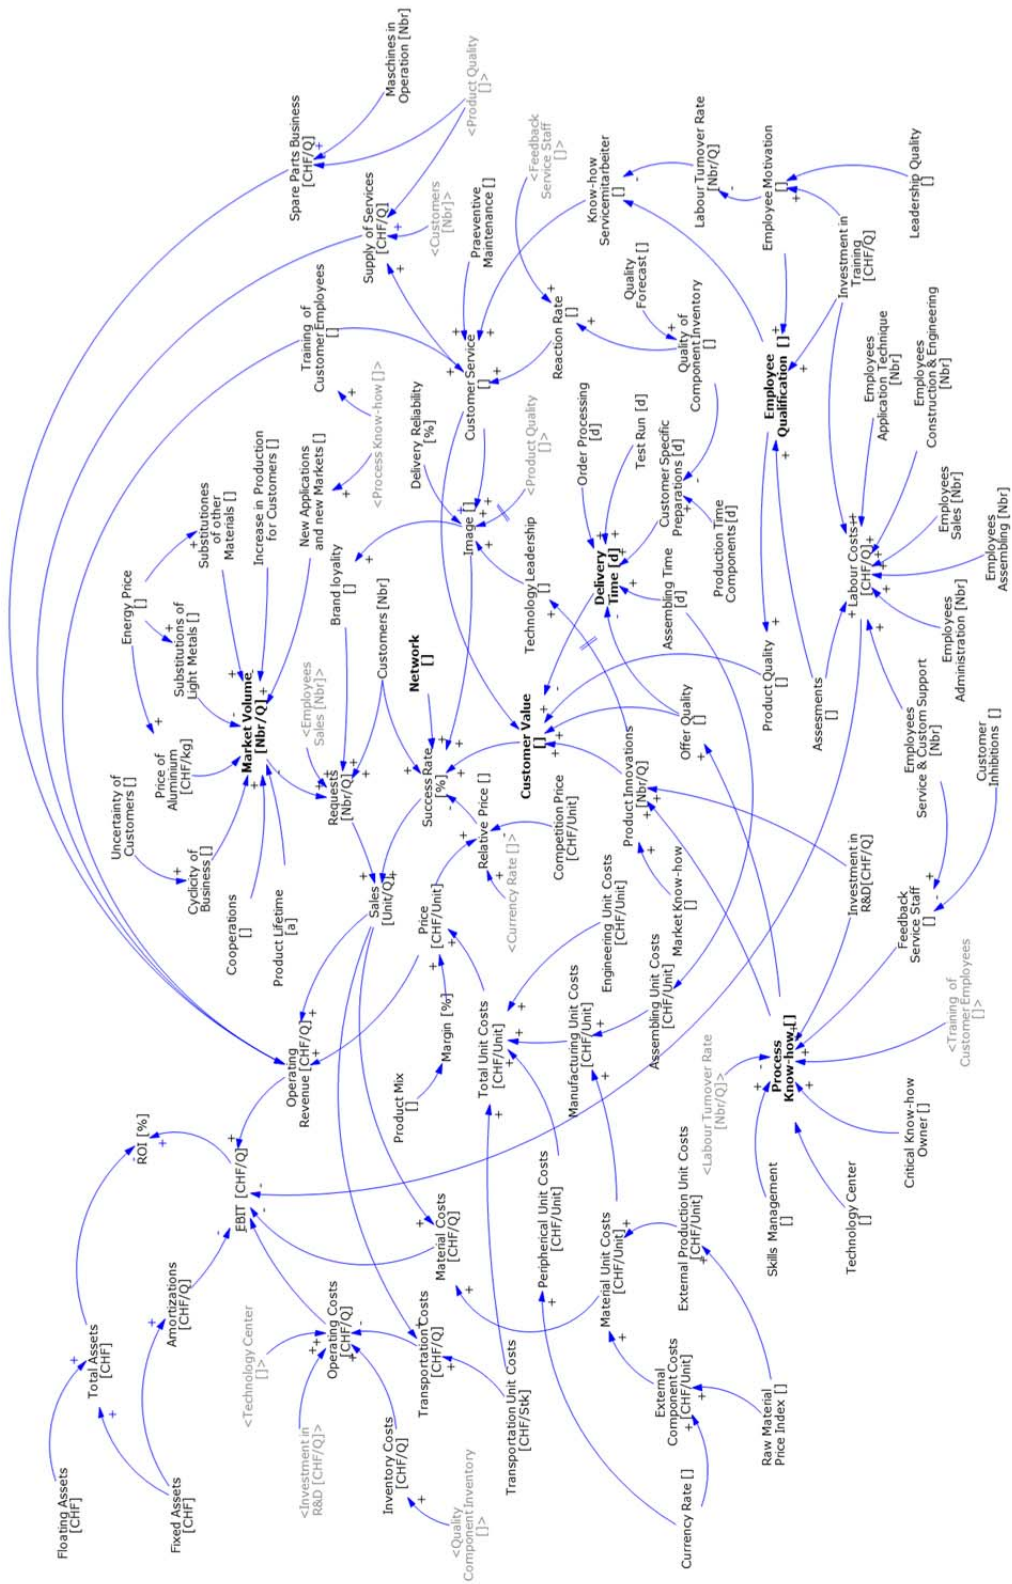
Maschines in Operation [Nbr]

<Product Quality []>

Spare Parts Business [CHF/Q]

Supply of Services [CHF/Q]

<Customers [Nbr]>

Praeventive Maintenance []

<Feedback Service Staff []>

Know-how Servicemitarbeiter []

Labour Turnover Rate [Nbr/Q]

Employee Motivation []

Leadership Quality []

Investment in Training [CHF/Q]

Training of Customer Employees []

Customer Service []

Reaction Rate []

Quality Forecast []

Quality of Component Inventory []

Employee Qualification []

Employees Application Technique [Nbr]

Employees Construction & Engineering [Nbr]

<Process Know-how []>

Delivery Reliability [%]

<Product Quality []>

Order Processing [d]

Test Run [d]

Customer Specific Preparations [d]

Production Time Components [d]

Employees Sales [Nbr]

Employees Assembling [Nbr]

Energy Price []

Substitutiones of other Materials []

Increase in Production for Customers []

New Applications and new Markets []

Brand loyality []

Image []

Technology Leadership []

Delivery Time [d]

Assembling Time [d]

Labour Costs [CHF/Q]

Employees Administration [Nbr]

Substitutions of Light Metals []

Market Volume [Nbr/Q]

<Employees Sales [Nbr]>

Customers [Nbr]

Network []

Customer Value []

Product Quality []

Offer Quality []

Assesments []

Employees Service & Custom Support [Nbr]

Customer Inhibitions []

Uncertainty of Customers []

Price of Aluminium [CHF/kg]

Requests [Nbr/Q]

Success Rate [%]

Relative Price []

Competition Price [CHF/Unit]

Product Innovations [Nbr/Q]

Investment in R&D [CHF/Q]

Cyclicity of Business []

Cooperations []

Product Lifetime [a]

Sales [Unit/Q]

Price [CHF/Unit]

<Currency Rate []>

Engineering Unit Costs [CHF/Unit]

Market Know-how []

Assembling Unit Costs [CHF/Unit]

Feedback Service Staff []

<Training of Customer Employees []>

Operating Revenue [CHF/Q]

Margin [%]

Product Mix []

Total Unit Costs [CHF/Unit]

Manufacturing Unit Costs [CHF/Unit]

<Labour Turnover Rate [Nbr/Q]>

Process Know-how []

Critical Know-how Owner []

ROI [%]

EBIT [CHF/Q]

Material Costs [CHF/Q]

Peripherical Unit Costs [CHF/Unit]

External Production Unit Costs [CHF/Unit]

Skills Management []

Technology Center []

Amortizations [CHF/Q]

<Technology Center []>

Operating Costs [CHF/Q]

Transportation Costs [CHF/Q]

Material Unit Costs [CHF/Unit]

Total Assets [CHF]

External Component Costs [CHF/Unit]

Raw Material Price Index []

<Investment in R&D [CHF/Q]>

Inventory Costs [CHF/Q]

Transportation Unit Costs [CHF/Stk]

Floating Assets [CHF]

Fixed Assets [CHF]

<Quality Component Inventory []>

Currency Rate []